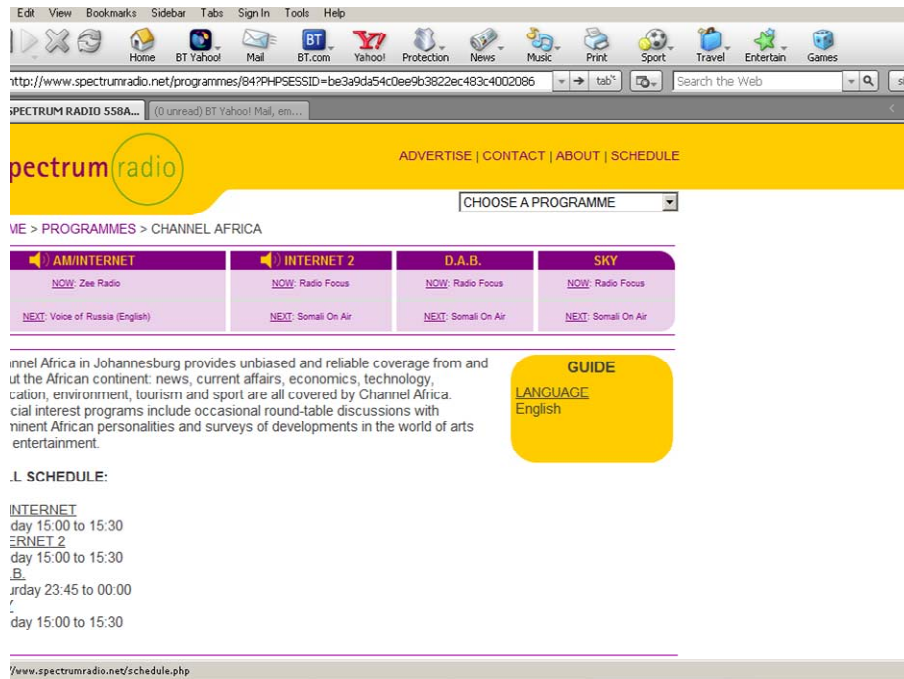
Edit View Bookmarks Sidebar Tabs Sign In Tools Help

Home BT Yahoo! Mail BT.com Yahoo! Protection News Music Print Sport Travel Entertain Games

http://www.spectrumradio.net/programmes/84?PHPSESSID=be3a9da54c0ee9b3822ec483c4002086

tab

Search the Web

SPECTRUM RADIO 558A... (0 unread) BT Yahoo! Mail, em...

pectrum radio

ADVERTISE | CONTACT | ABOUT | SCHEDULE

CHOOSE A PROGRAMME

ME > PROGRAMMES > CHANNEL AFRICA

| AM/INTERNET | INTERNET 2 | D.A.B. | SKY |
|---|---|---|---|
| NOW: Zee Radio | NOW: Radio Focus | NOW: Radio Focus | NOW: Radio Focus |
| NEXT: Voice of Russia (English) | NEXT: Somali On Air | NEXT: Somali On Air | NEXT: Somali On Air |

innel Africa in Johannesburg provides unbiased and reliable coverage from and ut the African continent: news, current affairs, economics, technology, cation, environment, tourism and sport are all covered by Channel Africa. cial interest programs include occasional round-table discussions with minent African personalities and surveys of developments in the world of arts entertainment.

GUIDE

LANGUAGE
English

LL SCHEDULE:

INTERNET
day 15:00 to 15:30
ERNET 2
day 15:00 to 15:30
.B.
urday 23:45 to 00:00
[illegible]
day 15:00 to 15:30

//www.spectrumradio.net/schedule.php